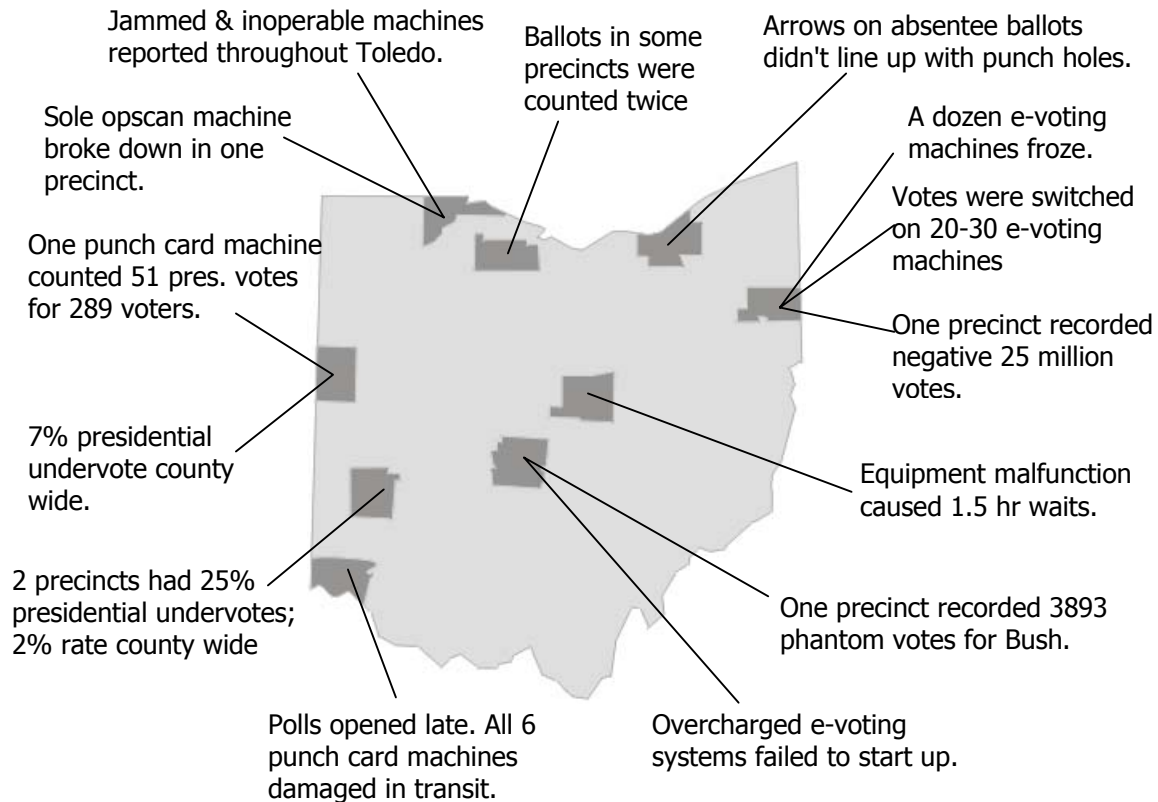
Jammed & inoperable machines reported throughout Toledo.

Ballots in some precincts were counted twice

Arrows on absentee ballots didn't line up with punch holes.

Sole opscan machine broke down in one precinct.

A dozen e-voting machines froze.

Votes were switched on 20-30 e-voting machines

One punch card machine counted 51 pres. votes for 289 voters.

One precinct recorded negative 25 million votes.

7% presidential undervote county wide.

Equipment malfunction caused 1.5 hr waits.

2 precincts had 25% presidential undervotes; 2% rate county wide

One precinct recorded 3893 phantom votes for Bush.

Polls opened late. All 6 punch card machines damaged in transit.

Overcharged e-voting systems failed to start up.